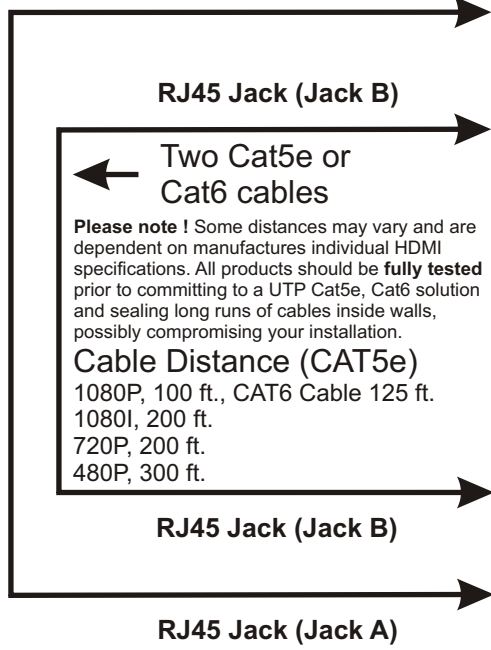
RJ45 Jack (Jack B)

Two Cat5e or Cat6 cables

**Please note !** Some distances may vary and are dependent on manufactures individual HDMI specifications. All products should be **fully tested** prior to committing to a UTP Cat5e, Cat6 solution and sealing long runs of cables inside walls, possibly compromising your installation.

Cable Distance (CAT5e)
1080P, 100 ft., CAT6 Cable 125 ft.
1080I, 200 ft.
720P, 200 ft.
480P, 300 ft.

RJ45 Jack (Jack B)

RJ45 Jack (Jack A)